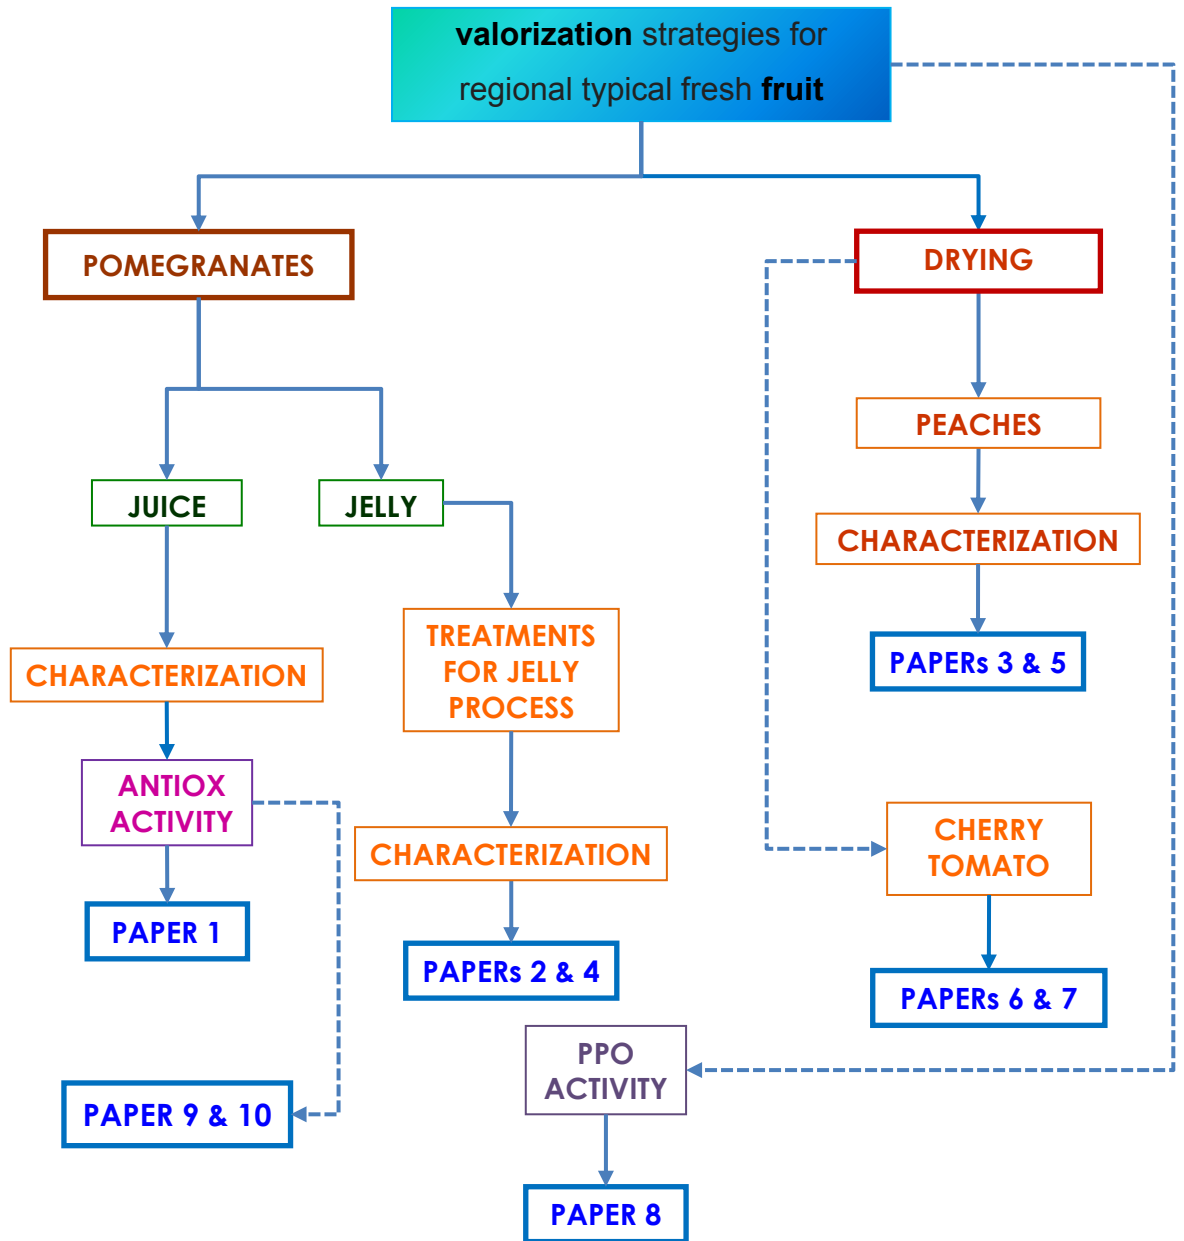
valorization strategies for regional typical fresh fruit

POMEGRANATES

DRYING

JUICE

JELLY

PEACHES

CHARACTERIZATION

CHARACTERIZATION

TREATMENTS FOR JELLY PROCESS

PAPERs 3 & 5

ANTIOX ACTIVITY

CHARACTERIZATION

CHERRY TOMATO

PAPER 1

PAPERs 2 & 4

PAPERs 6 & 7

PPO ACTIVITY

PAPER 9 & 10

PAPER 8